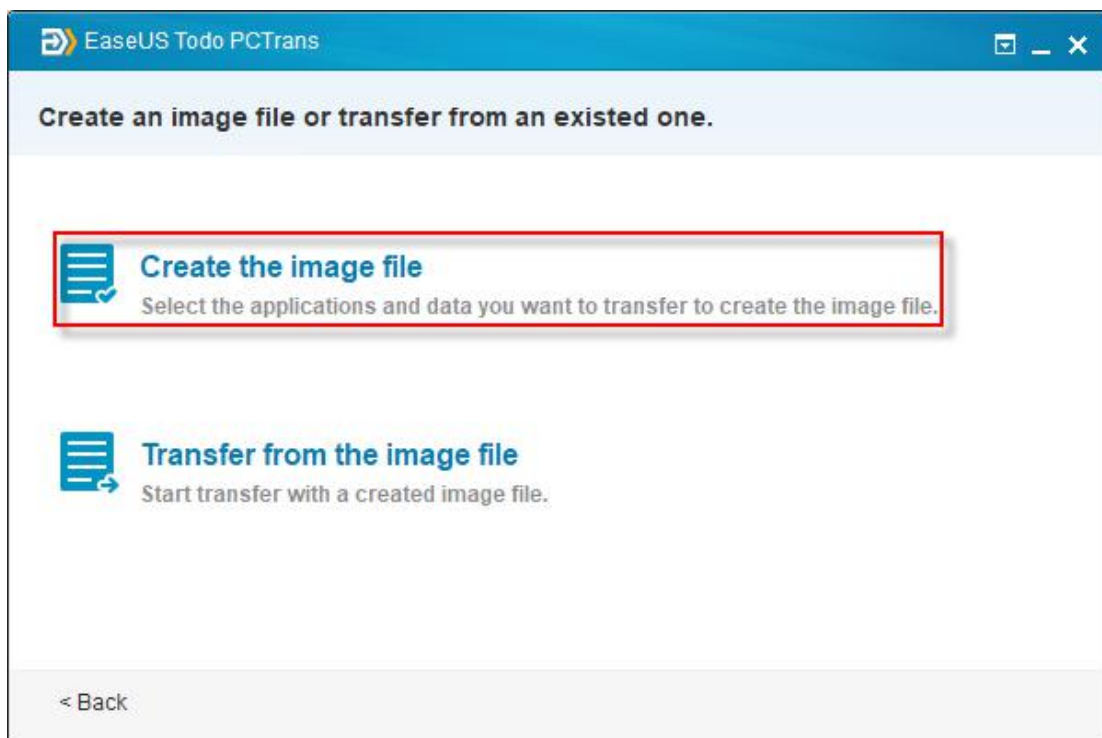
EaseUS Todo PCTrans

Create an image file or transfer from an existed one.

Create the image file
Select the applications and data you want to transfer to create the image file.

Transfer from the image file
Start transfer with a created image file.

< Back